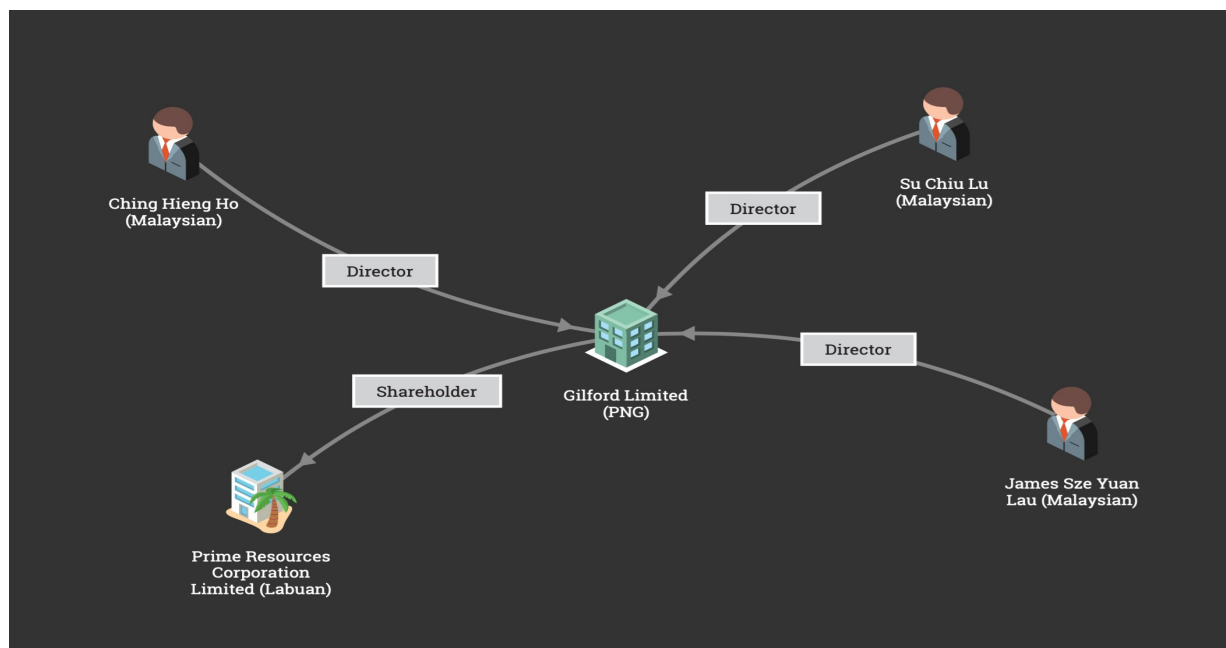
Ching Hieng Ho
(Malaysian)

Director

Su Chiu Lu
(Malaysian)

Director

Director

Shareholder

Gilford Limited
(PNG)

Director

James Sze Yuan
Lau (Malaysian)

Prime Resources
Corporation
Limited (Labuan)